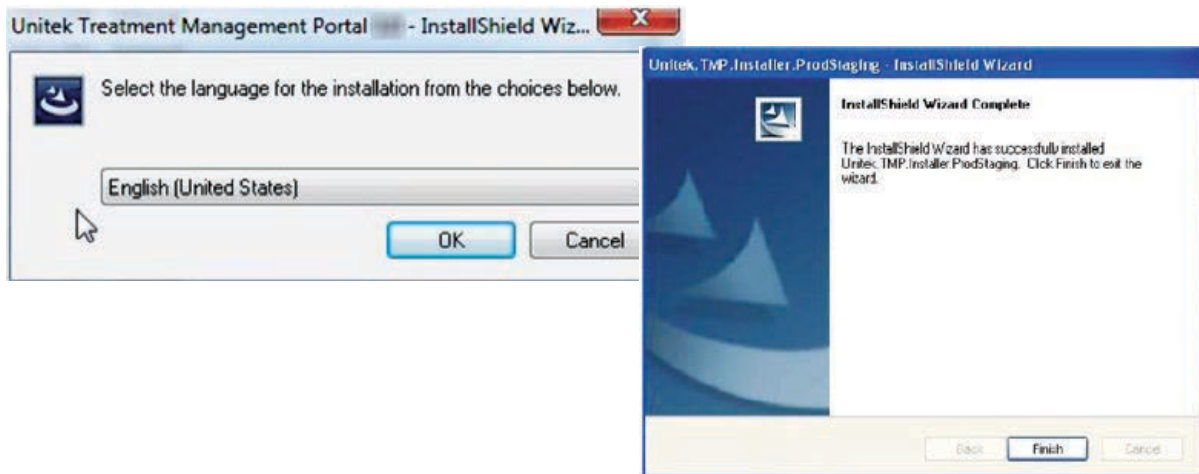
Unitek Treatment Management Portal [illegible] - InstallShield Wiz...

X

Select the language for the installation from the choices below.

English (United States)

OK

Cancel

Unitek.TMP.Installer.ProdStaging - InstallShield Wizard

InstallShield Wizard Complete

The InstallShield Wizard has successfully installed Unitek.TMP.Installer.ProdStaging. Click Finish to exit the wizard.

Back

Finish

Cancel